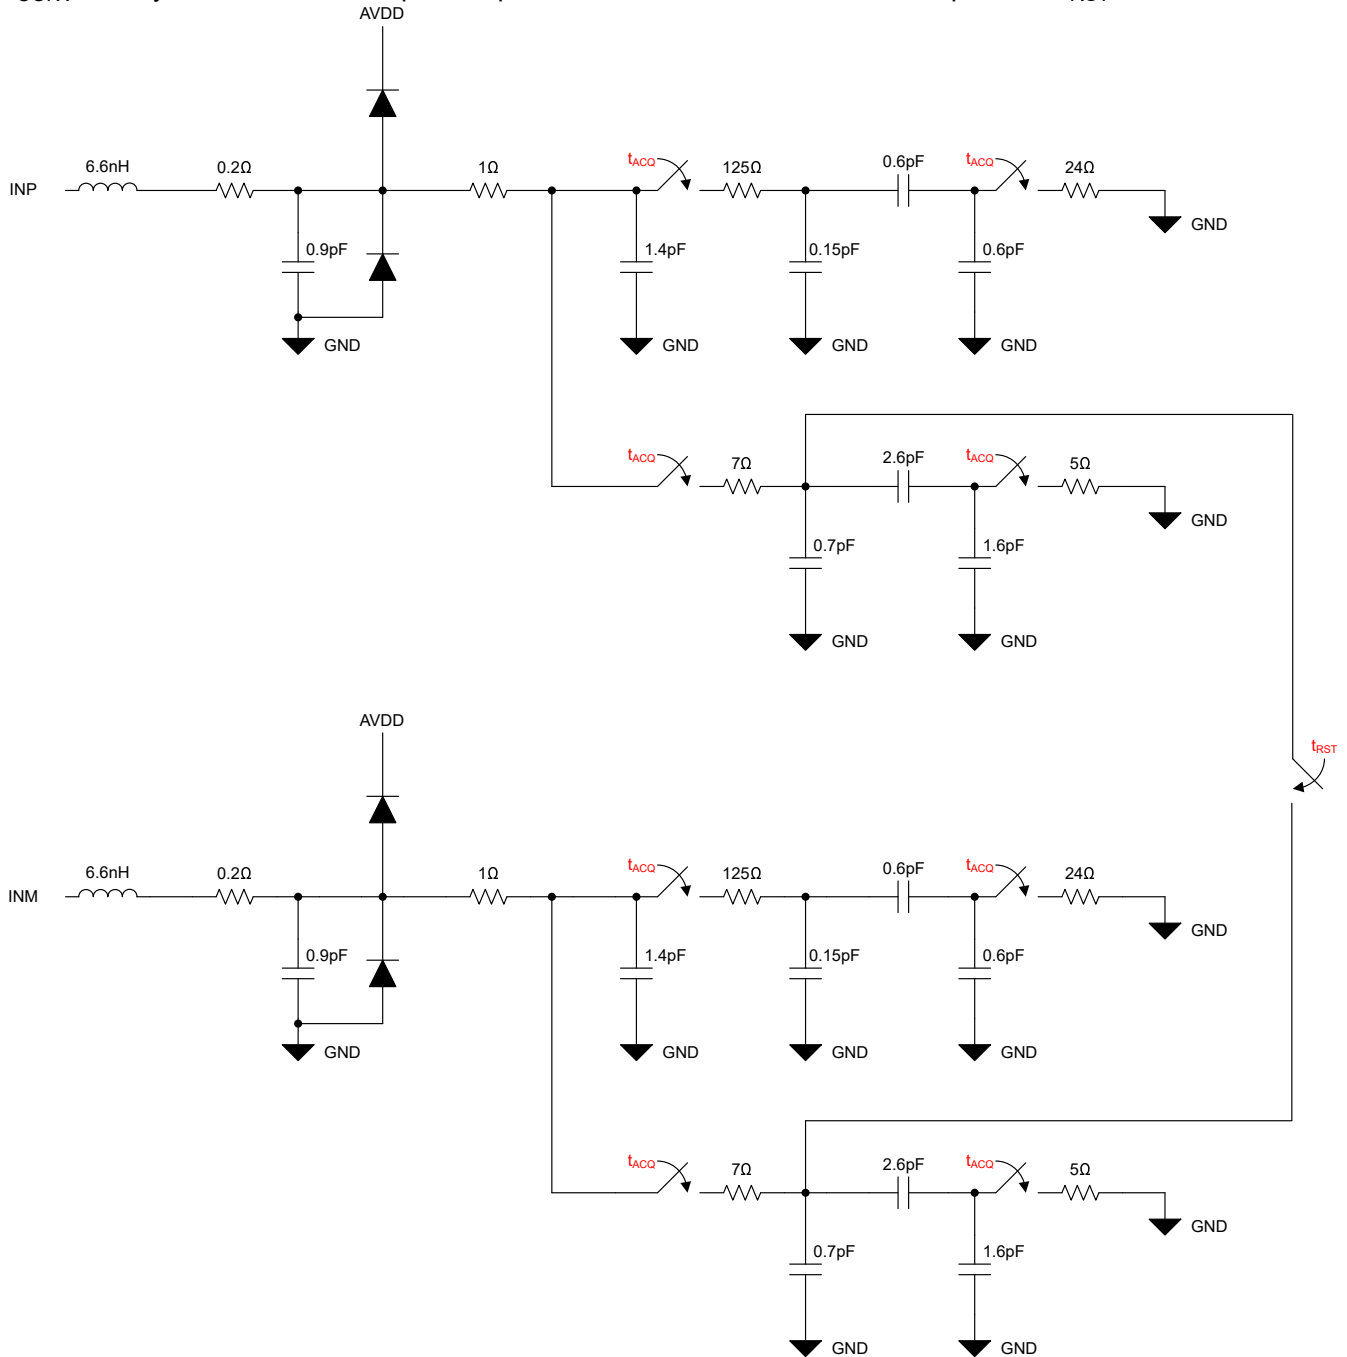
AVDD

INP
6.6nH
0.2Ω
0.9pF
GND
1Ω
$t_{ACQ}$
1.4pF
GND
125Ω
0.15pF
GND
0.6pF
$t_{ACQ}$
0.6pF
GND
24Ω
GND

$t_{ACQ}$
7Ω
0.7pF
GND
2.6pF
$t_{ACQ}$
1.6pF
GND
5Ω
GND

$t_{RST}$

AVDD

INM
6.6nH
0.2Ω
0.9pF
GND
1Ω
$t_{ACQ}$
1.4pF
GND
125Ω
0.15pF
GND
0.6pF
$t_{ACQ}$
0.6pF
GND
24Ω
GND

$t_{ACQ}$
7Ω
0.7pF
GND
2.6pF
$t_{ACQ}$
1.6pF
GND
5Ω
GND